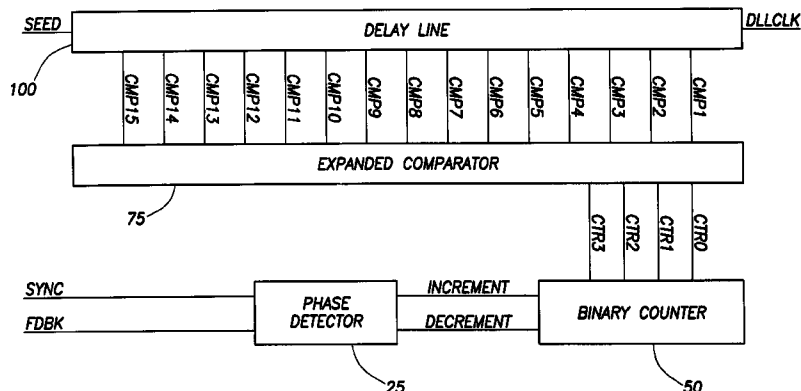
SEED
DELAY LINE
DLLCLK
100
CMP15
CMP14
CMP13
CMP12
CMP11
CMP10
CMP9
CMP8
CMP7
CMP6
CMP5
CMP4
CMP3
CMP2
CMP1
EXPANDED COMPARATOR
75
CTR3
CTR2
CTR1
CTR0
SYNC
FDBK
PHASE DETECTOR
INCREMENT
DECREMENT
BINARY COUNTER
25
50